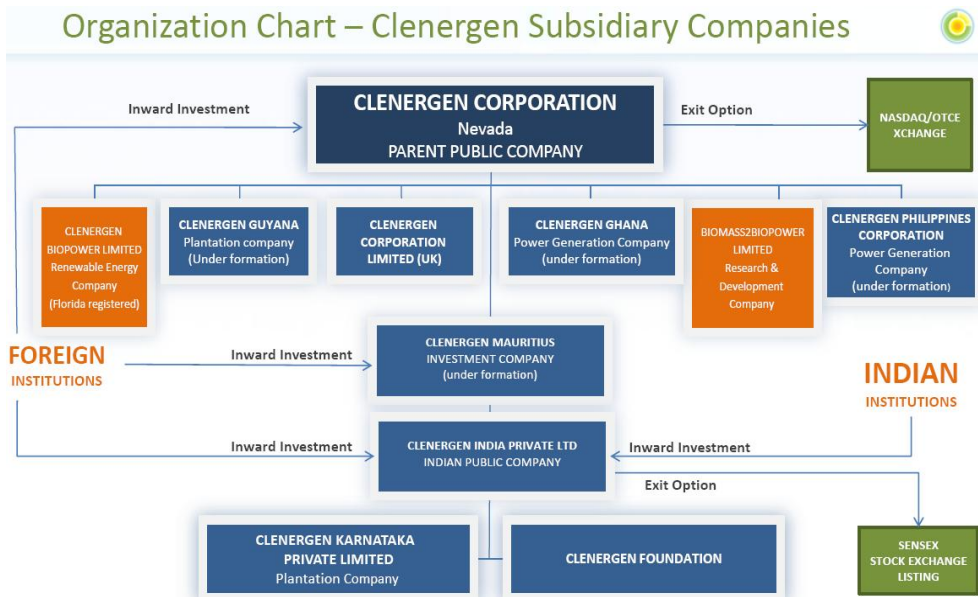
Organization Chart – Clenergen Subsidiary Companies

Inward Investment

CLENERGEN CORPORATION
Nevada
PARENT PUBLIC COMPANY

Exit Option

NASDAQ/OTCE XCHANGE

CLENERGEN BIOPOWER LIMITED
Renewable Energy Company
(Florida registered)

CLENERGEN GUYANA
Plantation company
(Under formation)

CLENERGEN CORPORATION LIMITED (UK)

CLENERGEN GHANA
Power Generation Company
(under formation)

BIOMASS2BIOPOWER LIMITED
Research & Development Company

CLENERGEN PHILIPPINES CORPORATION
Power Generation Company
(under formation)

FOREIGN
INSTITUTIONS

Inward Investment

CLENERGEN MAURITIUS
INVESTMENT COMPANY
(under formation)

INDIAN
INSTITUTIONS

Inward Investment

CLENERGEN INDIA PRIVATE LTD
INDIAN PUBLIC COMPANY

Inward Investment

Exit Option

CLENERGEN KARNATAKA PRIVATE LIMITED
Plantation Company

CLENERGEN FOUNDATION

SENSEX
STOCK EXCHANGE LISTING